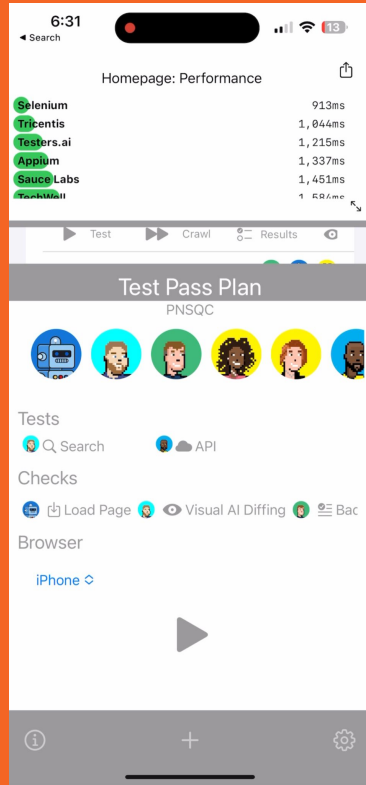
6:31
◂ Search
13

Homepage: Performance

Selenium 913ms
Tricentis 1,044ms
Testers.ai 1,215ms
Appium 1,337ms
Sauce Labs 1,451ms
TechWell 1,584ms

Test Crawl Results

Test Pass Plan
PNSQC

Tests
Search API

Checks
Load Page Visual AI Diffing Bac

Browser
iPhone